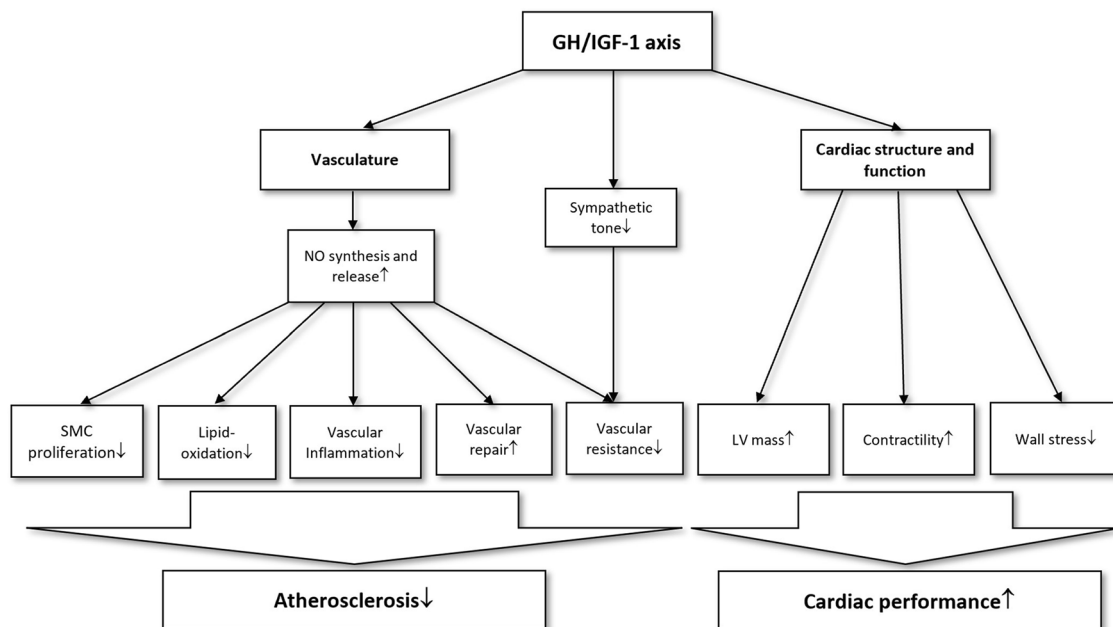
GH/IGF-1 axis

Vasculature

Sympathetic tone↓

Cardiac structure and function

NO synthesis and release↑

SMC proliferation↓

Lipid-oxidation↓

Vascular Inflammation↓

Vascular repair↑

Vascular resistance↓

LV mass↑

Contractility↑

Wall stress↓

Atherosclerosis↓

Cardiac performance↑